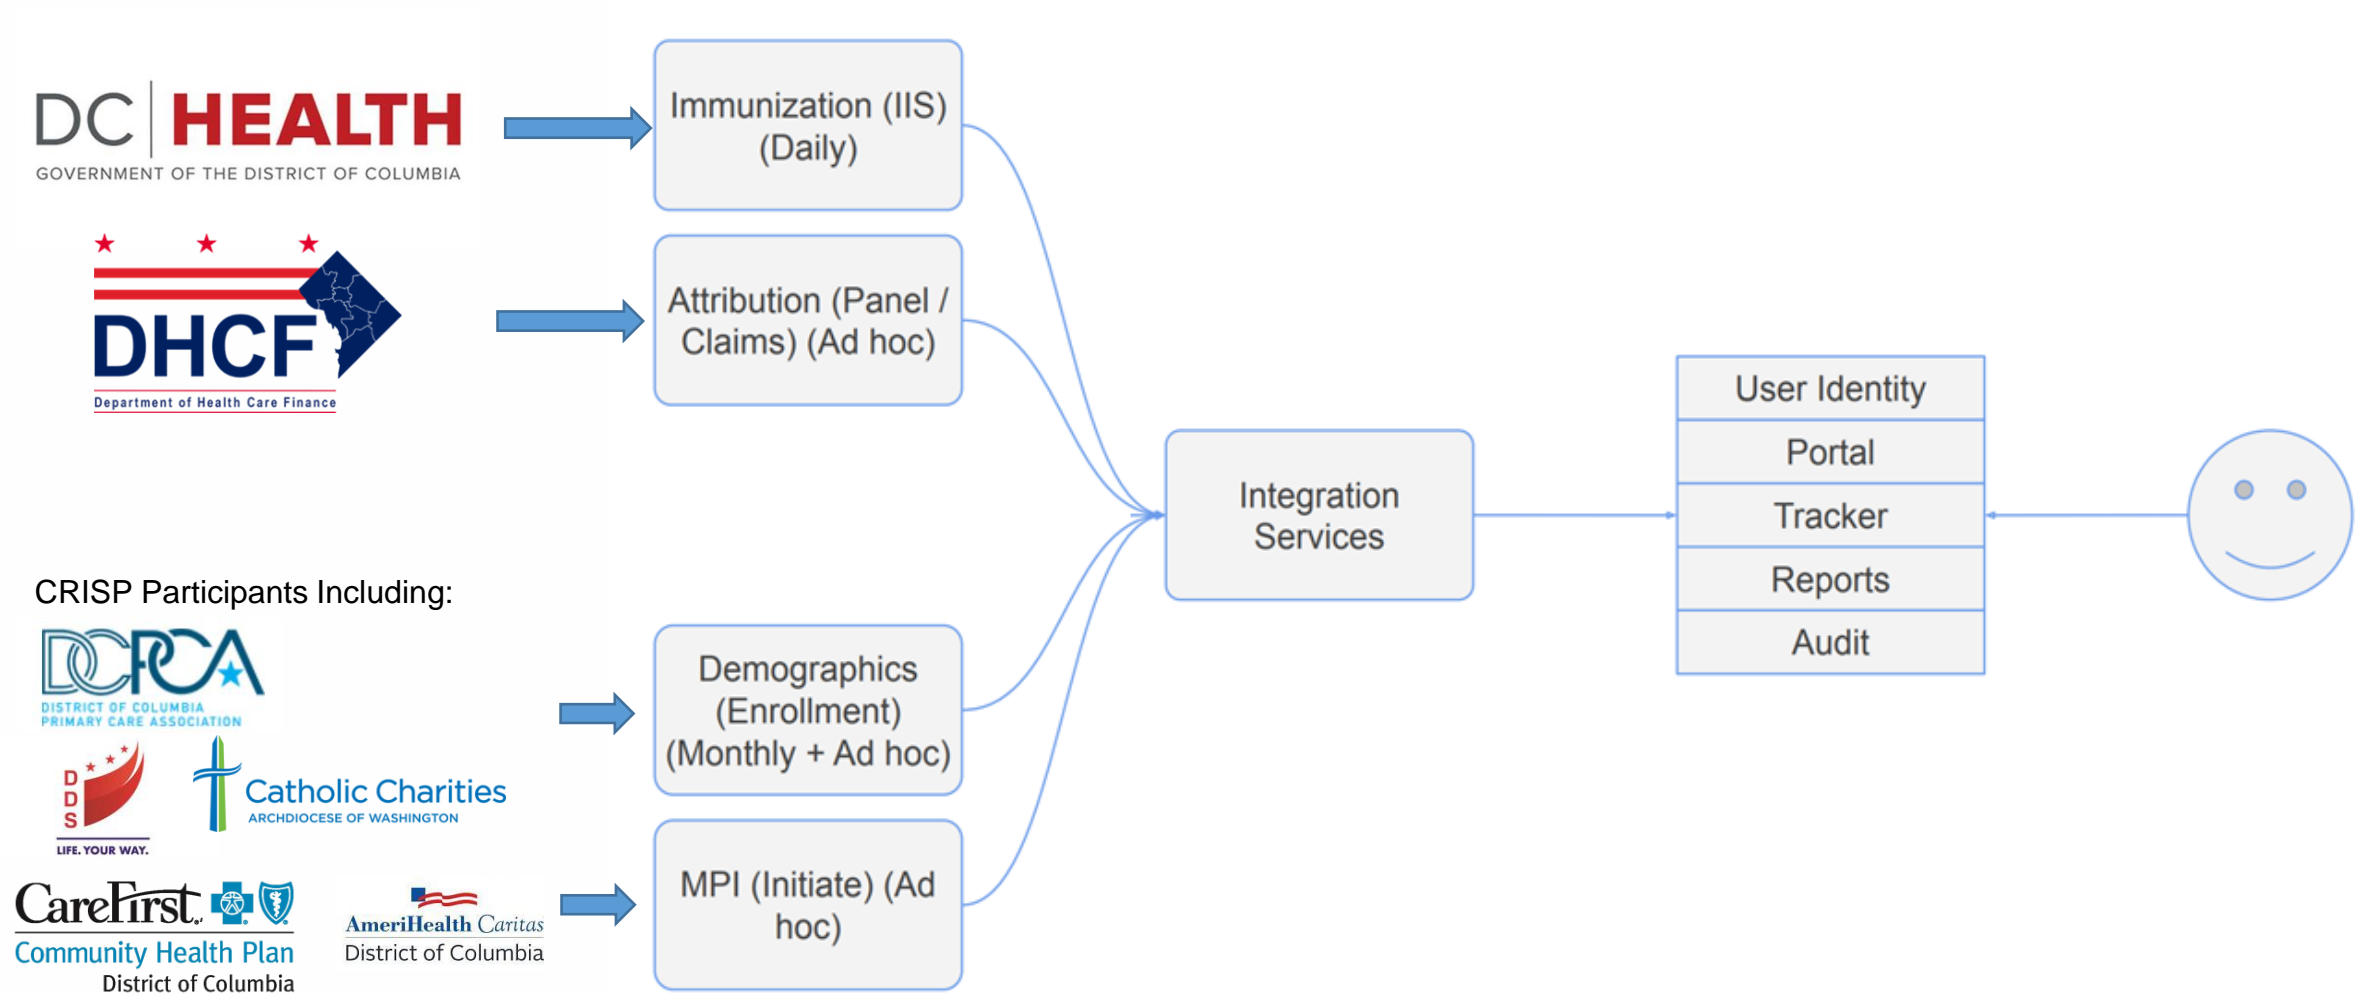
DC HEALTH
GOVERNMENT OF THE DISTRICT OF COLUMBIA

DHCF
Department of Health Care Finance

CRISP Participants Including:

DCPCA
DISTRICT OF COLUMBIA PRIMARY CARE ASSOCIATION

DDS
LIFE. YOUR WAY.

Catholic Charities
ARCHDIOCESE OF WASHINGTON

CareFirst.
Community Health Plan
District of Columbia

AmeriHealth Caritas
District of Columbia

Immunization (IIS) (Daily)

Attribution (Panel / Claims) (Ad hoc)

Demographics (Enrollment) (Monthly + Ad hoc)

MPI (Initiate) (Ad hoc)

Integration Services

| User Identity |
|---|
| Portal |
| Tracker |
| Reports |
| Audit |